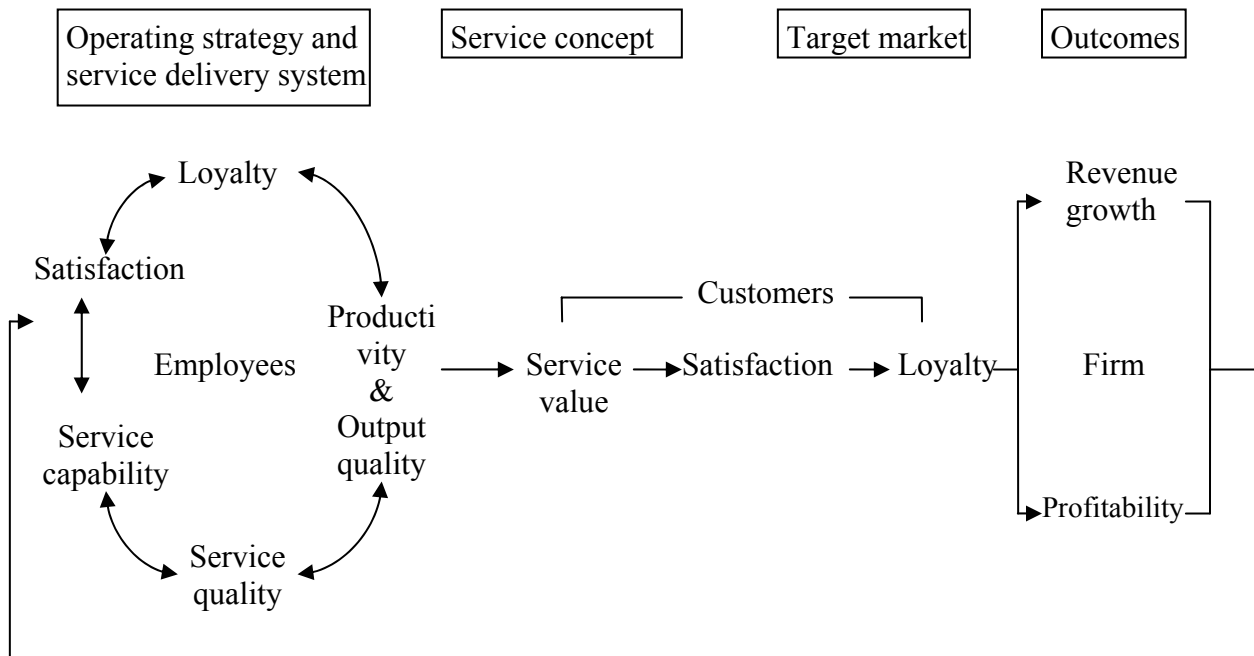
Operating strategy and service delivery system

Service concept

Target market

Outcomes

Loyalty

Satisfaction

Employees

Productivity & Output quality

Service capability

Service quality

Customers

Service value

Satisfaction

Loyalty

Revenue growth

Firm

Profitability